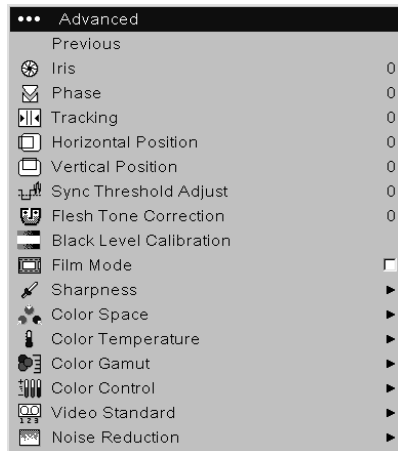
••• Advanced

Previous

| | |
|---|---|
| Iris | 0 |
| Phase | 0 |
| Tracking | 0 |
| Horizontal Position | 0 |
| Vertical Position | 0 |
| Sync Threshold Adjust | 0 |
| Flesh Tone Correction | 0 |
| Black Level Calibration | |
| Film Mode | |
| Sharpness | ► |
| Color Space | ► |
| Color Temperature | ► |
| Color Gamut | ► |
| Color Control | ► |
| Video Standard | ► |
| Noise Reduction | ► |